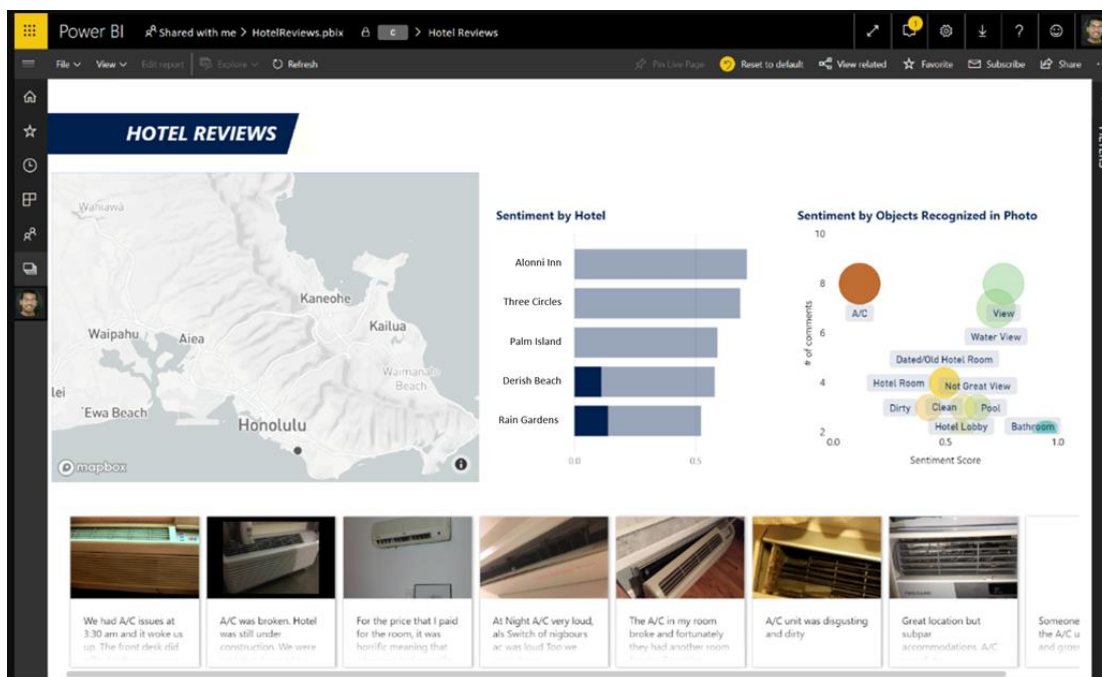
Power BI Shared with me > HotelReviews.pbix c > Hotel Reviews

File View Edit report Explore Refresh

Pin Live Page Reset to default View related Favorite Subscribe Share

HOTEL REVIEWS

Wahiawa
Kaneohe
Waipahu
Aiea
Kailua
Waimanalo Beach
'Ewa Beach
Honolulu
mapbox

Sentiment by Hotel

Alonni Inn
Three Circles
Palm Island
Derish Beach
Rain Gardens

0.0 0.5

Sentiment by Objects Recognized in Photo

10
8
6
4
2
# of comments

A/C
View
Water View
Dated/Old Hotel Room
Hotel Room
Not Great View
Dirty
Clean
Pool
Hotel Lobby
Bathroom

0.0 0.5 1.0
Sentiment Score

We had A/C issues at 3:30 am and it woke us up. The front desk did

A/C was broken. Hotel was still under construction. We were

For the price that I paid for the room, it was horrific meaning that

At Night A/C very loud, als Switch of nigbours ac was loud Too we

The A/C in my room broke and fortunately they had another room

A/C unit was disgusting and dirty

Great location but subpar accommodations. A/C

Someone the A/C u and gros